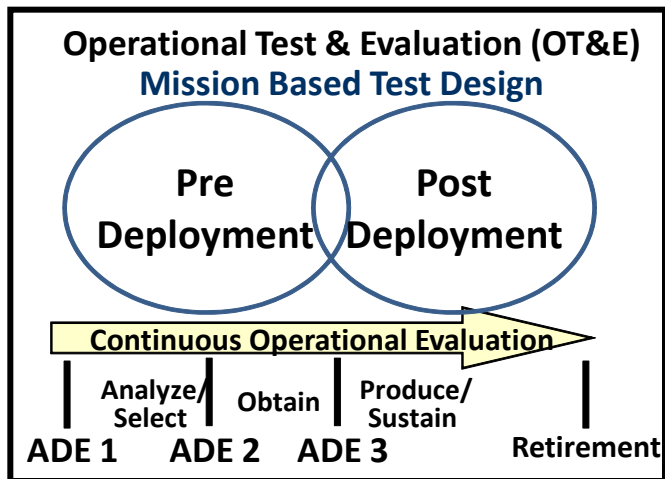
Operational Test & Evaluation (OT&E)
Mission Based Test Design

Pre Deployment

Post Deployment

Continuous Operational Evaluation

Analyze/ Select

Obtain

Produce/ Sustain

ADE 1

ADE 2

ADE 3

Retirement